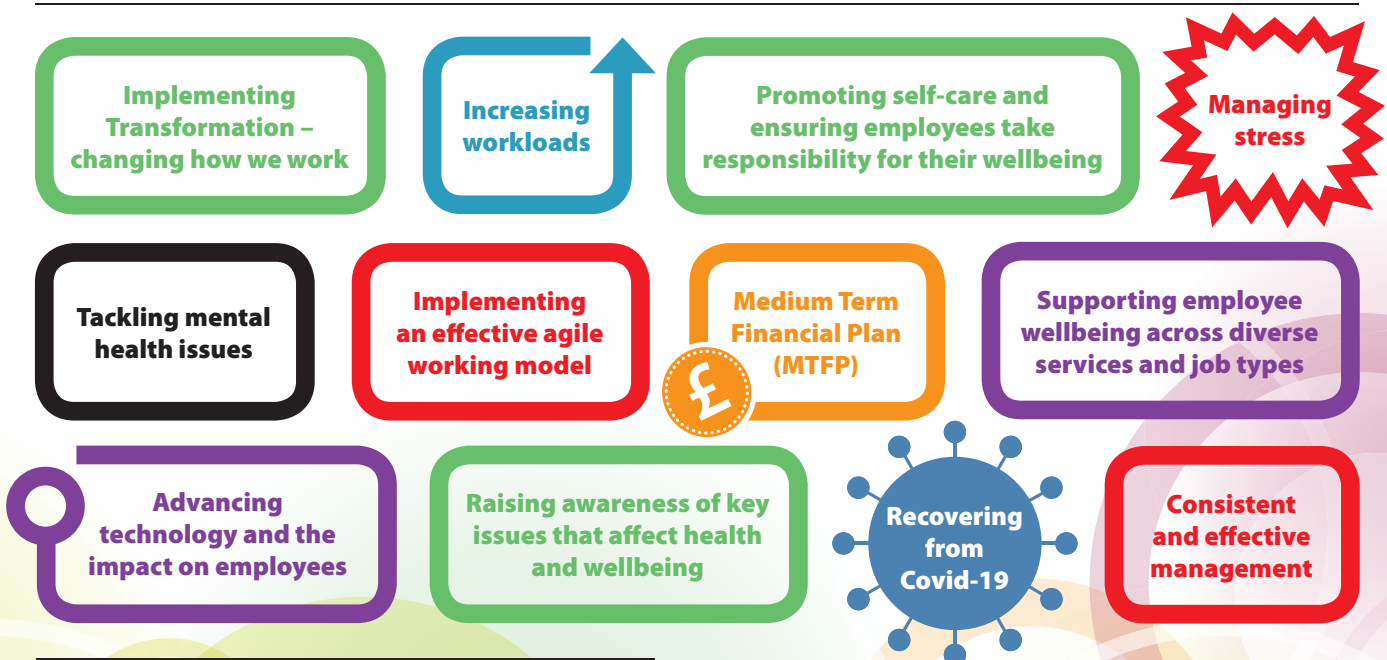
Implementing Transformation – changing how we work

Increasing workloads

Promoting self-care and ensuring employees take responsibility for their wellbeing

Managing stress

Tackling mental health issues

Implementing an effective agile working model

Medium Term Financial Plan (MTFP)

£

Supporting employee wellbeing across diverse services and job types

Advancing technology and the impact on employees

Raising awareness of key issues that affect health and wellbeing

Recovering from Covid-19

Consistent and effective management